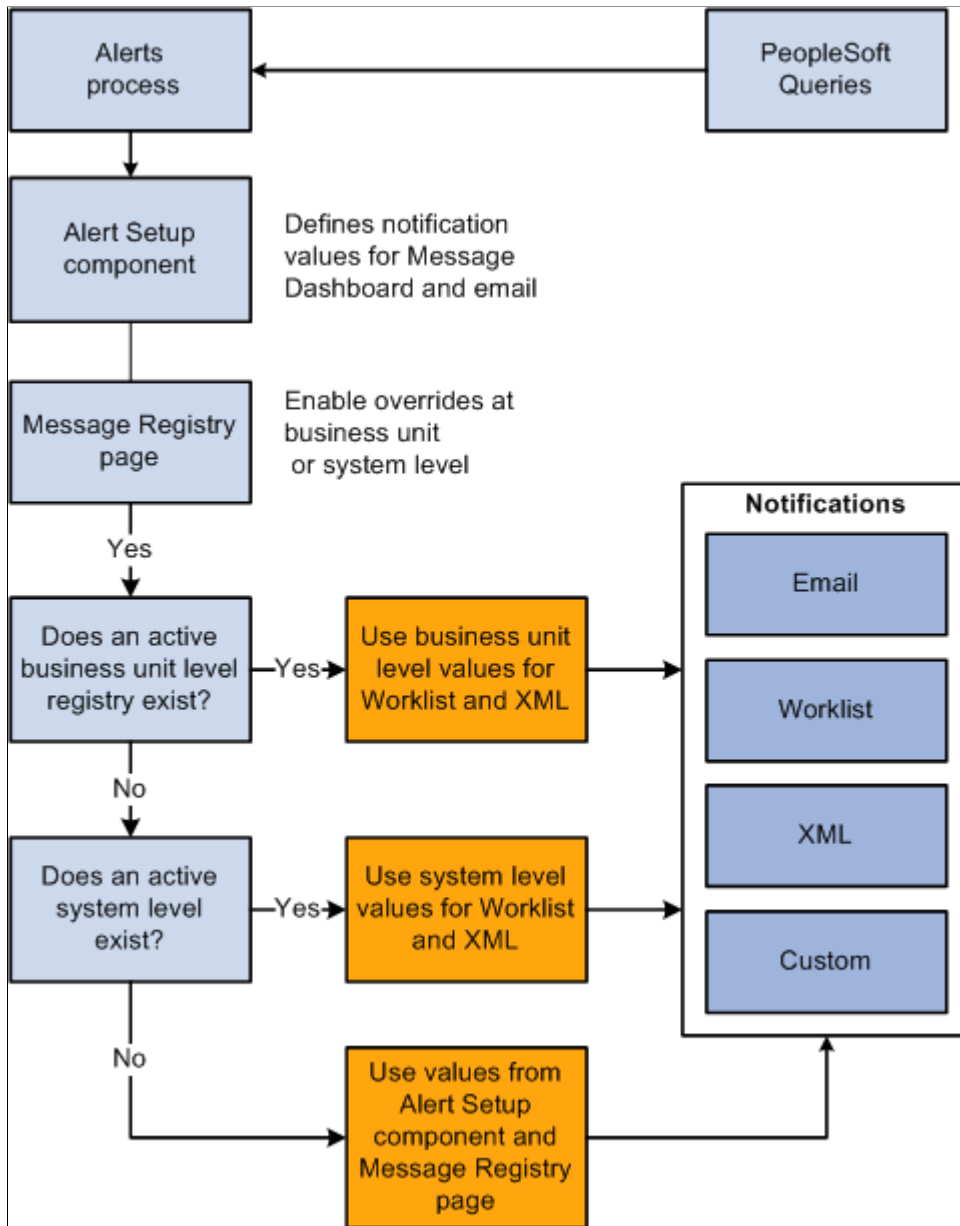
Alerts process

PeopleSoft Queries

Alert Setup component

Defines notification values for Message Dashboard and email

Message Registry page

Enable overrides at business unit or system level

Yes

Does an active business unit level registry exist?

Yes

Use business unit level values for Worklist and XML

No

Does an active system level exist?

Yes

Use system level values for Worklist and XML

No

Use values from Alert Setup component and Message Registry page

Notifications

Email

Worklist

XML

Custom